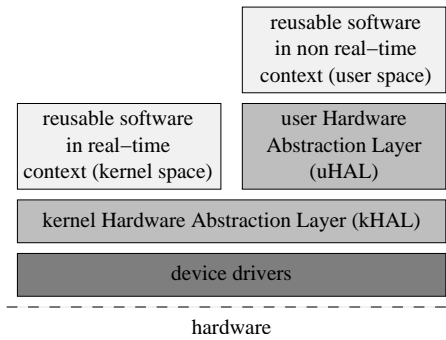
reusable software in non real−time context (user space)

reusable software in real−time context (kernel space)

user Hardware Abstraction Layer (uHAL)

kernel Hardware Abstraction Layer (kHAL)

device drivers

hardware